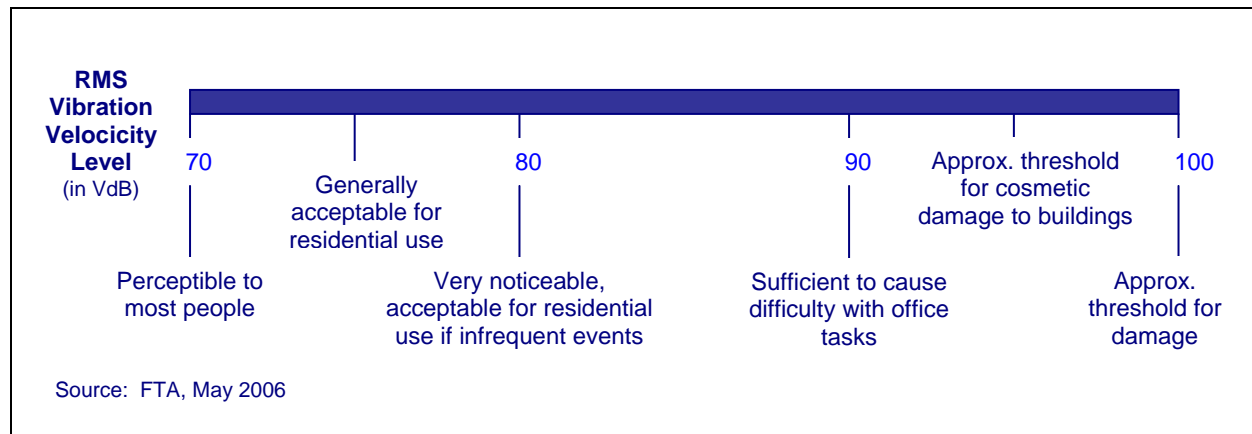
RMS Vibration Velocicity Level
(in VdB)

70

Generally acceptable for residential use

80

90

Approx. threshold for cosmetic damage to buildings

100

Perceptible to most people

Very noticeable, acceptable for residential use if infrequent events

Sufficient to cause difficulty with office tasks

Approx. threshold for damage

Source: FTA, May 2006